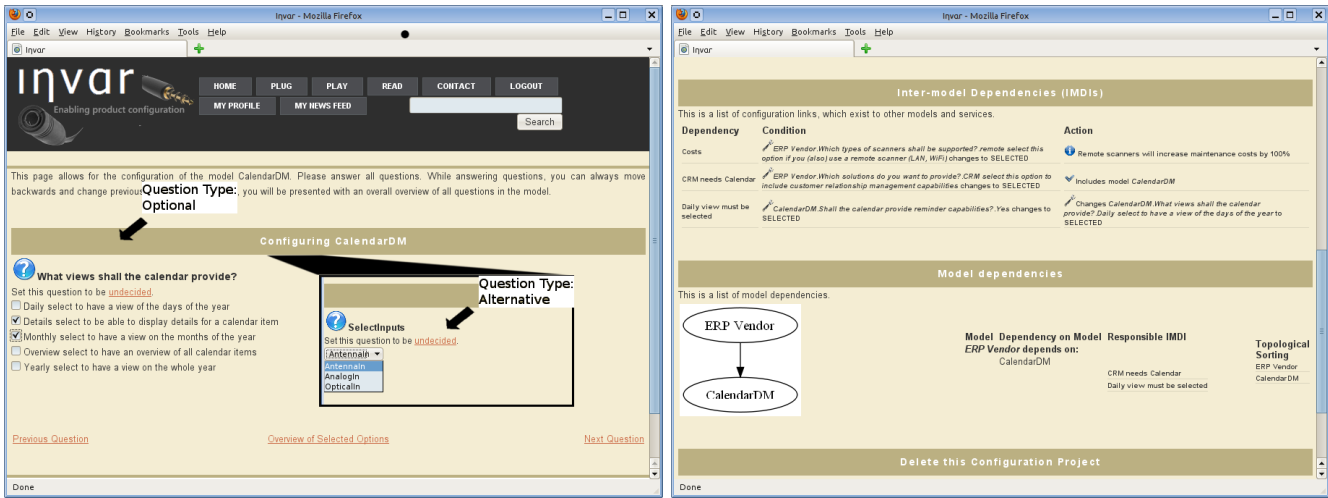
Invar - Mozilla Firefox

File Edit View History Bookmarks Tools Help

Invar

invar
Enabling product configuration

HOME PLUG PLAY READ CONTACT LOGOUT
MY PROFILE MY NEWS FEED
Search

This page allows for the configuration of the model CalendarDM. Please answer all questions. While answering questions, you can always move backwards and change previous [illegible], you will be presented with an overall overview of all questions in the model.

Question Type: Optional

Configuring CalendarDM

What views shall the calendar provide?
Set this question to be undecided.
Daily select to have a view of the days of the year
Details select to be able to display details for a calendar item
Monthly select to have a view on the months of the year
Overview select to have an overview of all calendar items
Yearly select to have a view on the whole year

Question Type: Alternative

SelectInputs
Set this question to be undecided.
AntennaIn
AntennaIn
AnalogIn
OpticalIn

Previous Question
Overview of Selected Options
Next Question

Done

Invar - Mozilla Firefox

File Edit View History Bookmarks Tools Help

Invar

Inter-model Dependencies (IMDIs)

This is a list of configuration links, which exist to other models and services.

| Dependency | Condition | Action |
|---|---|---|
| Costs | ERP Vendor.Which types of scanners shall be supported?.remote select this option if you (also) use a remote scanner (LAN, WiFi) changes to SELECTED | Remote scanners will increase maintenance costs by 100% |
| CRM needs Calendar | ERP Vendor.Which solutions do you want to provide?.CRM select this option to include customer relationship management capabilities changes to SELECTED | Includes model CalendarDM |
| Daily view must be selected | CalendarDM.Shall the calendar provide reminder capabilities?.Yes changes to SELECTED | Changes CalendarDM.What views shall the calendar provide?.Daily select to have a view of the days of the year to SELECTED |

Model dependencies

This is a list of model dependencies.

ERP Vendor
CalendarDM

| Model | Dependency on Model | Responsible IMDI | Topological Sorting |
|---|---|---|---|
| ERP Vendor depends on: | CalendarDM | CRM needs Calendar<br>Daily view must be selected | ERP Vendor<br>CalendarDM |

Delete this Configuration Project

Done